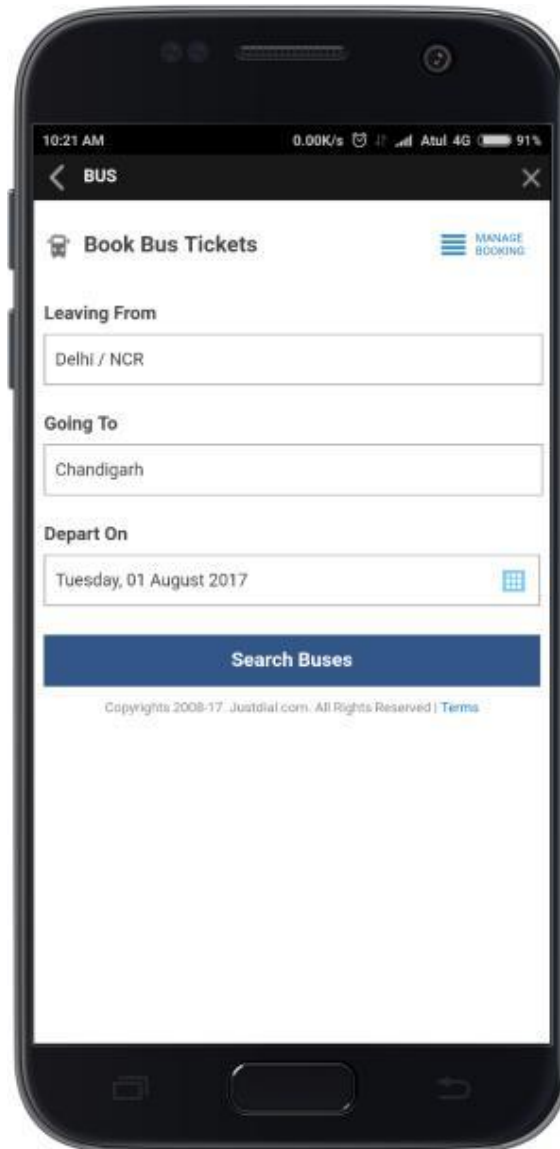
10:21 AM 0.00K/s Atul 4G 91%

BUS

Book Bus Tickets

MANAGE BOOKING

Leaving From

Delhi / NCR

Going To

Chandigarh

Depart On

Tuesday, 01 August 2017

Search Buses

Copyrights 2008-17. Justdial.com. All Rights Reserved | Terms